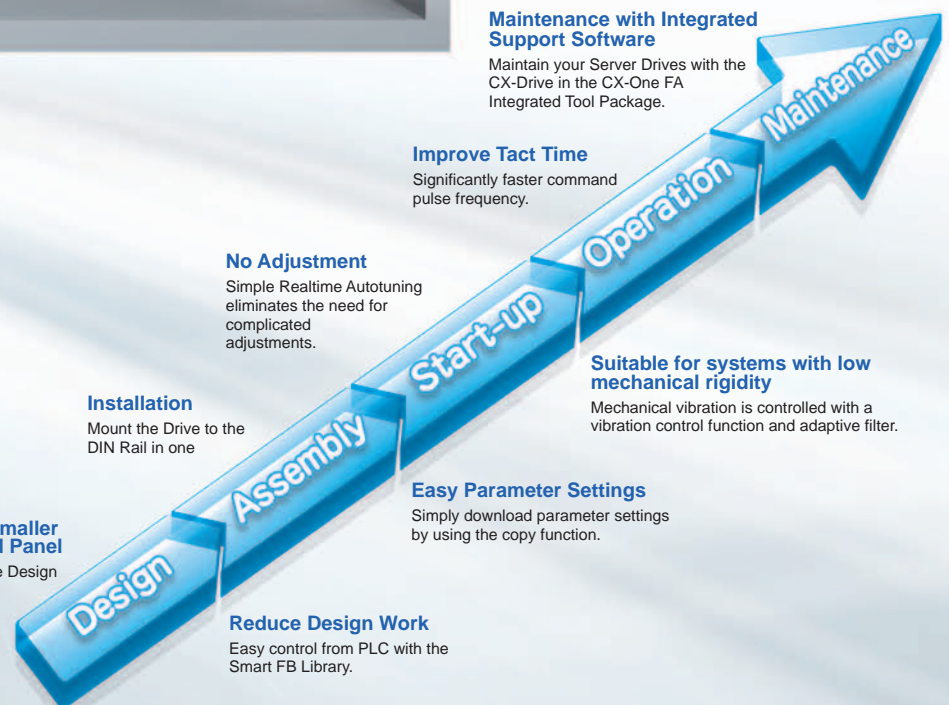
Maintenance with Integrated Support Software
Maintain your Server Drives with the CX-Drive in the CX-One FA Integrated Tool Package.

Improve Tact Time
Significantly faster command pulse frequency.

No Adjustment
Simple Realtime Autotuning eliminates the need for complicated adjustments.

Suitable for systems with low mechanical rigidity
Mechanical vibration is controlled with a vibration control function and adaptive filter.

Installation
Mount the Drive to the DIN Rail in one

Easy Parameter Settings
Simply download parameter settings by using the copy function.

maller
l Panel
e Design

Reduce Design Work
Easy control from PLC with the Smart FB Library.

Design
Assembly
Start-up
Operation
Maintenance